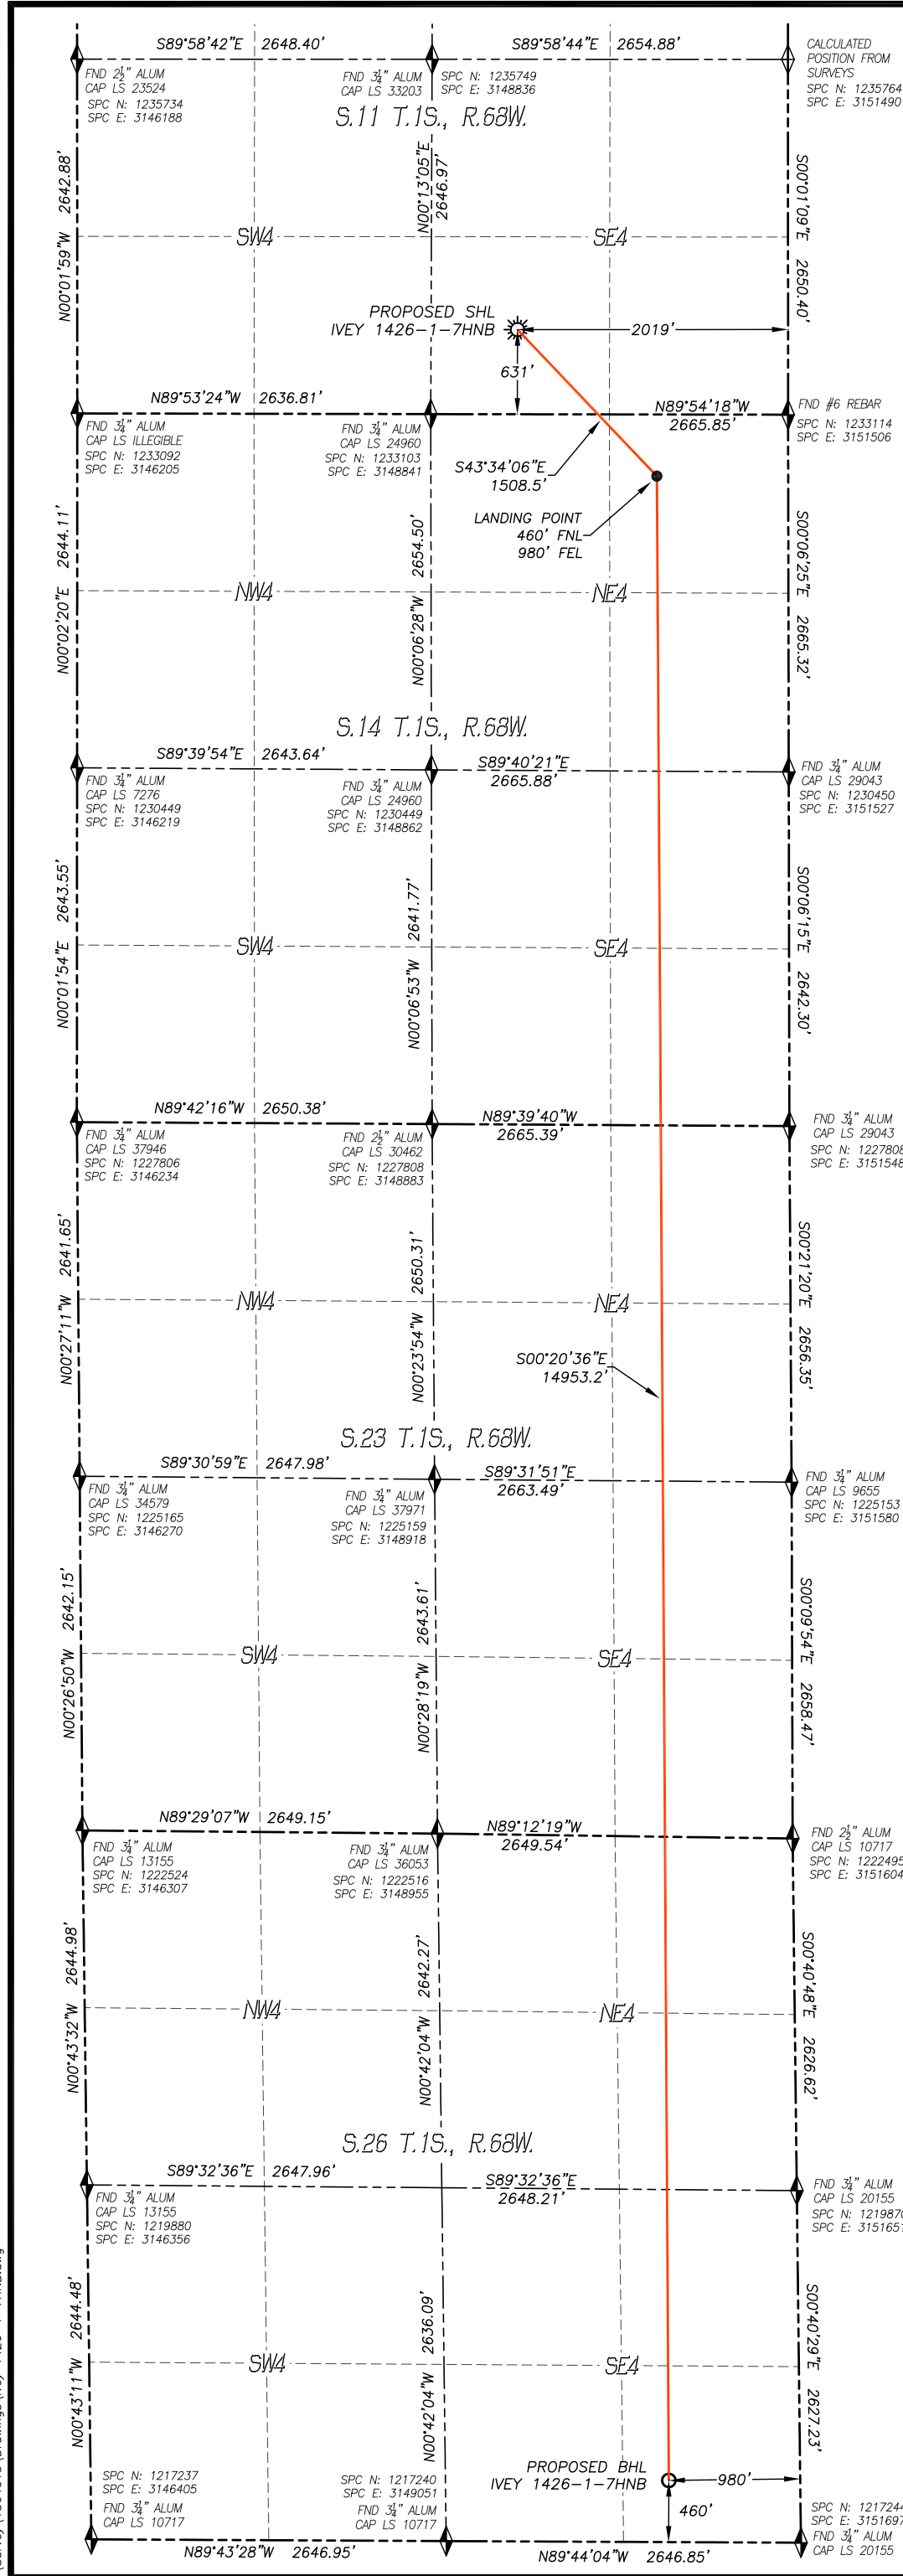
S89°58'42"E 2648.40'
S89°58'44"E 2654.88'
FND $2\frac{1}{2}$" ALUM CAP LS 23524 SPC N: 1235734 SPC E: 3146188
FND $3\frac{1}{4}$" ALUM CAP LS 33203
SPC N: 1235749 SPC E: 3148836
CALCULATED POSITION FROM SURVEYS SPC N: 1235764 SPC E: 3151490
S.11 T.1S., R.68W.
N00°01'59"W 2642.88'
N00°13'05"E 2646.97'
S00°01'09"E 2650.40'
SW4
SE4
PROPOSED SHL IVEY 1426-1-7HNB
2019'
631'
N89°53'24"W 2636.81'
N89°54'18"W 2665.85'
FND #6 REBAR SPC N: 1233114 SPC E: 3151506
FND $3\frac{1}{4}$" ALUM CAP LS ILLEGIBLE SPC N: 1233092 SPC E: 3146205
FND $3\frac{1}{4}$" ALUM CAP LS 24960 SPC N: 1233103 SPC E: 3148841
S43°34'06"E 1508.5'
LANDING POINT 460' FNL 980' FEL
N00°02'20"E 2644.11'
N00°06'28"W 2654.50'
S00°06'25"E 2665.32'
NW4
NE4
S.14 T.1S., R.68W.
S89°39'54"E 2643.64'
S89°40'21"E 2665.88'
FND $3\frac{1}{4}$" ALUM CAP LS 7276 SPC N: 1230449 SPC E: 3146219
FND $3\frac{1}{4}$" ALUM CAP LS 24960 SPC N: 1230449 SPC E: 3148862
FND $3\frac{1}{4}$" ALUM CAP LS 29043 SPC N: 1230450 SPC E: 3151527
N00°01'54"E 2643.55'
N00°06'53"W 2641.77'
S00°06'15"E 2642.30'
SW4
SE4
N89°42'16"W 2650.38'
N89°39'40"W 2665.39'
FND $3\frac{1}{4}$" ALUM CAP LS 37946 SPC N: 1227806 SPC E: 3146234
FND $2\frac{1}{2}$" ALUM CAP LS 30462 SPC N: 1227808 SPC E: 3148883
FND $3\frac{1}{4}$" ALUM CAP LS 29043 SPC N: 1227808 SPC E: 3151548
N00°27'11"W 2641.65'
N00°23'54"W 2650.31'
S00°21'20"E 2656.35'
NW4
NE4
S00°20'36"E 14953.2'
S.23 T.1S., R.68W.
S89°30'59"E 2647.98'
S89°31'51"E 2663.49'
FND $3\frac{1}{4}$" ALUM CAP LS 34579 SPC N: 1225165 SPC E: 3146270
FND $3\frac{1}{4}$" ALUM CAP LS 37971 SPC N: 1225159 SPC E: 3148918
FND $3\frac{1}{4}$" ALUM CAP LS 9655 SPC N: 1225153 SPC E: 3151580
N00°26'50"W 2642.15'
N00°28'19"W 2643.61'
S00°09'54"E 2658.47'
SW4
SE4
N89°29'07"W 2649.15'
N89°12'19"W 2649.54'
FND $3\frac{1}{4}$" ALUM CAP LS 13155 SPC N: 1222524 SPC E: 3146307
FND $3\frac{1}{4}$" ALUM CAP LS 36053 SPC N: 1222516 SPC E: 3148955
FND $2\frac{1}{2}$" ALUM CAP LS 10717 SPC N: 1222495 SPC E: 3151604
N00°43'32"W 2644.98'
N00°42'04"W 2642.27'
S00°40'48"E 2626.62'
NW4
NE4
S.26 T.1S., R.68W.
S89°32'36"E 2647.96'
S89°32'36"E 2648.21'
FND $3\frac{1}{4}$" ALUM CAP LS 13155 SPC N: 1219880 SPC E: 3146356
FND $3\frac{1}{4}$" ALUM CAP LS 20155 SPC N: 121987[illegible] SPC E: 315165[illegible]
N00°43'11"W 2644.48'
N00°42'04"W 2636.09'
S00°40'29"E 2627.23'
SW4
SE4
PROPOSED BHL IVEY 1426-1-7HNB
980'
460'
SPC N: 1217237 SPC E: 3146405 FND $3\frac{1}{4}$" ALUM CAP LS 10717
SPC N: 1217240 SPC E: 3149051 FND $3\frac{1}{4}$" ALUM CAP LS 10717
SPC N: 121724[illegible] SPC E: 315169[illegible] FND $3\frac{1}{4}$" ALUM CAP LS 20155
N89°43'28"W 2646.95'
N89°44'04"W 2646.85'